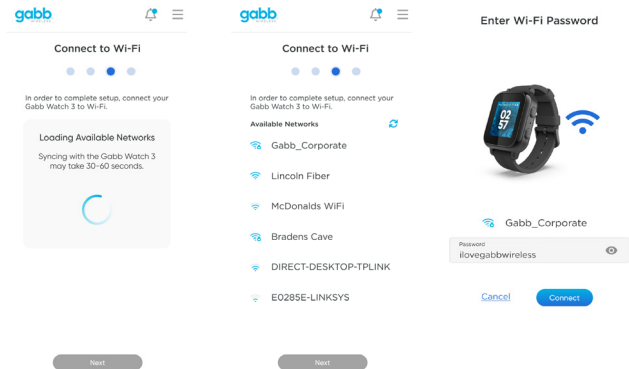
gabb

Connect to Wi-Fi

In order to complete setup, connect your Gabb Watch 3 to Wi-Fi.

Loading Available Networks

Syncing with the Gabb Watch 3 may take 30-60 seconds.

Next

gabb

Connect to Wi-Fi

In order to complete setup, connect your Gabb Watch 3 to Wi-Fi.

Available Networks

Gabb_Corporate

Lincoln Fiber

McDonalds WiFi

Bradens Cave

DIRECT-DESKTOP-TPLINK

E0285E-LINKSYS

Next

Enter Wi-Fi Password

02
57

Gabb_Corporate

Password
ilovegabbwireless

Cancel

Connect